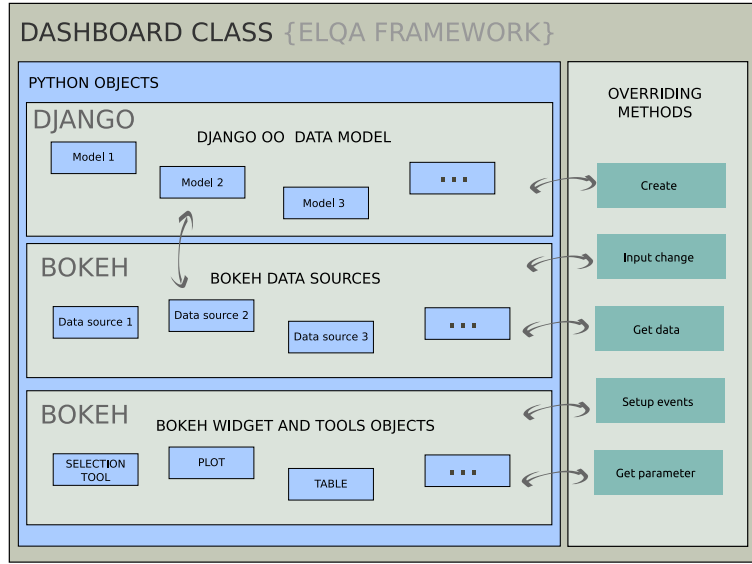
DASHBOARD CLASS {ELQA FRAMEWORK}

PYTHON OBJECTS

DJANGO

DJANGO OO DATA MODEL

Model 1

Model 2

Model 3

...

BOKEH

BOKEH DATA SOURCES

Data source 1

Data source 2

Data source 3

...

BOKEH

BOKEH WIDGET AND TOOLS OBJECTS

SELECTION TOOL

PLOT

TABLE

...

OVERRIDING METHODS

Create

Input change

Get data

Setup events

Get parameter